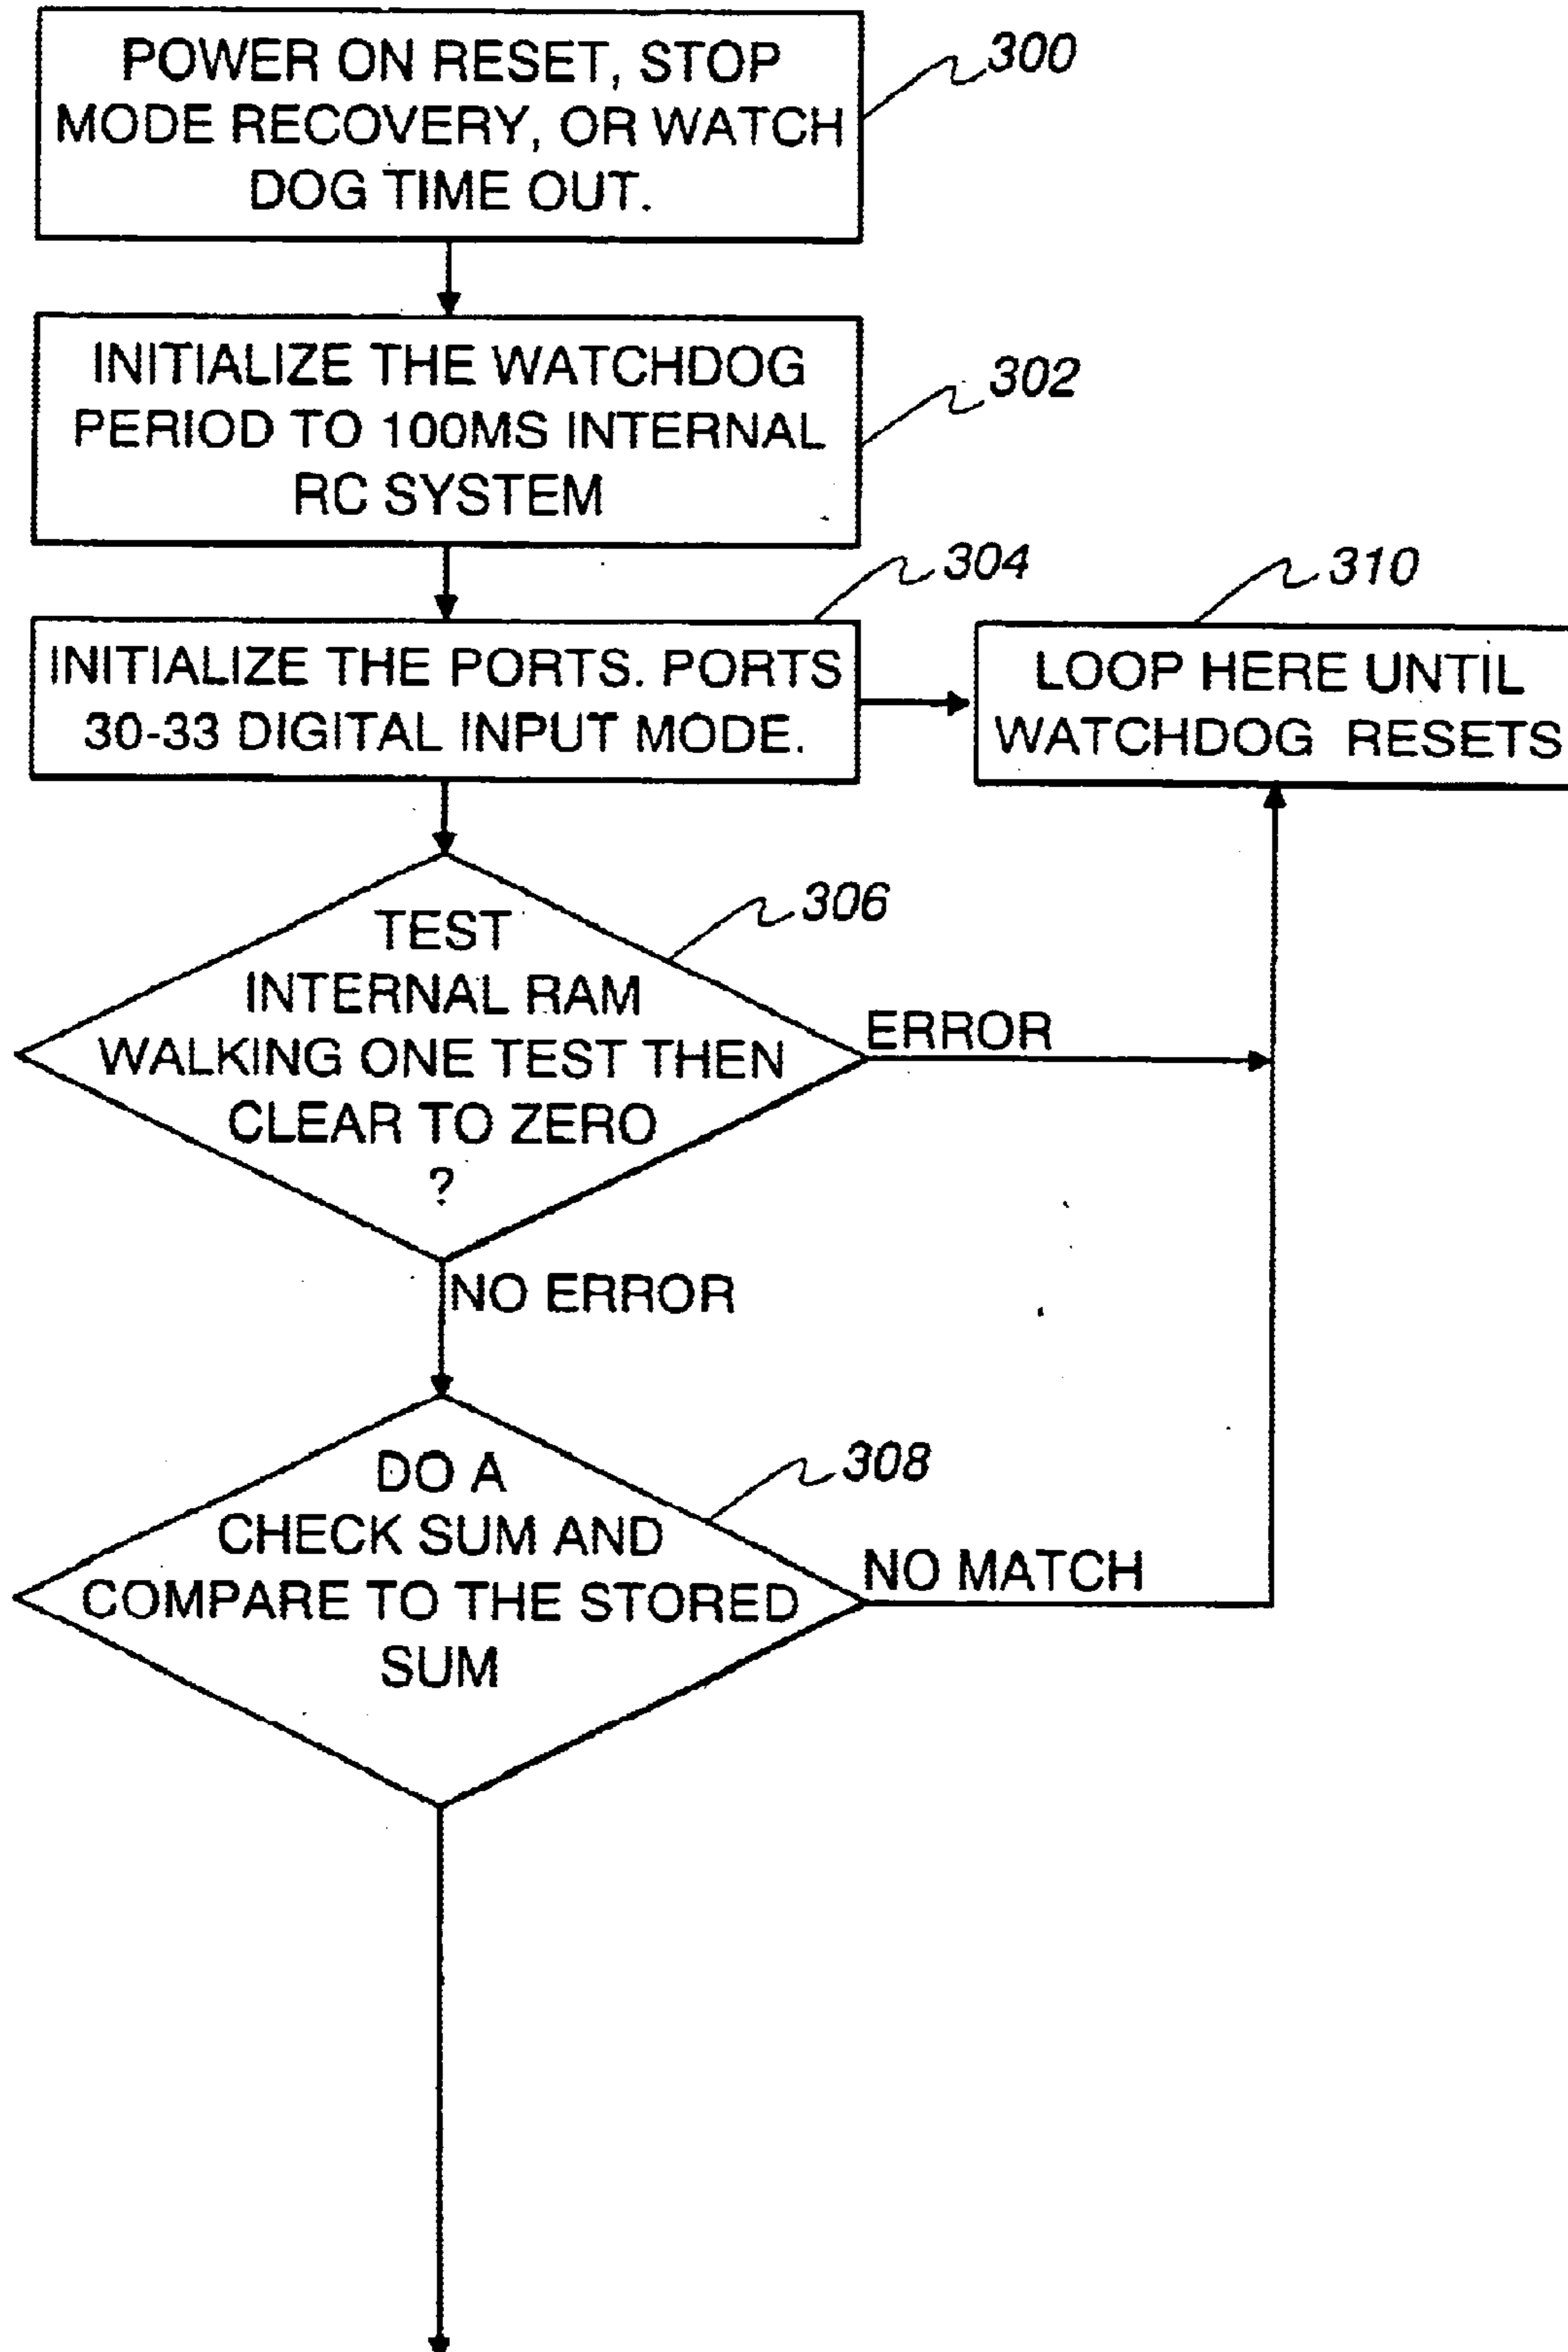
POWER ON RESET, STOP MODE RECOVERY, OR WATCH DOG TIME OUT.

300

INITIALIZE THE WATCHDOG PERIOD TO 100MS INTERNAL RC SYSTEM

302

304

310

INITIALIZE THE PORTS. PORTS 30-33 DIGITAL INPUT MODE.

LOOP HERE UNTIL WATCHDOG RESETS

306

TEST INTERNAL RAM WALKING ONE TEST THEN CLEAR TO ZERO ?

ERROR

NO ERROR

308

DO A CHECK SUM AND COMPARE TO THE STORED SUM

NO MATCH